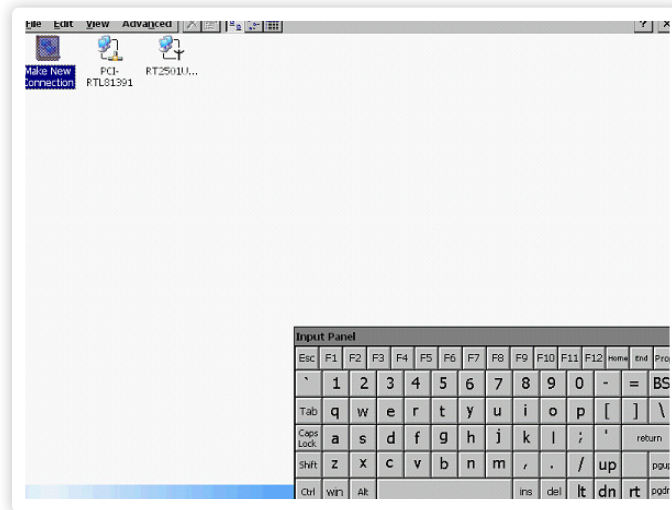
File Edit View Advanced

?

Make New Connection

PCI-RTL81391

RT2501U...

Input Panel

Esc F1 F2 F3 F4 F5 F6 F7 F8 F9 F10 F11 F12 Home End Pro

` 1 2 3 4 5 6 7 8 9 0 - = BS

Tab q w e r t y u i o p [ ] \

Caps Lock a s d f g h j k l ; ' return

Shift z x c v b n m , . / up pgu

Ctrl win Alt ins del lt dn rt pgdn